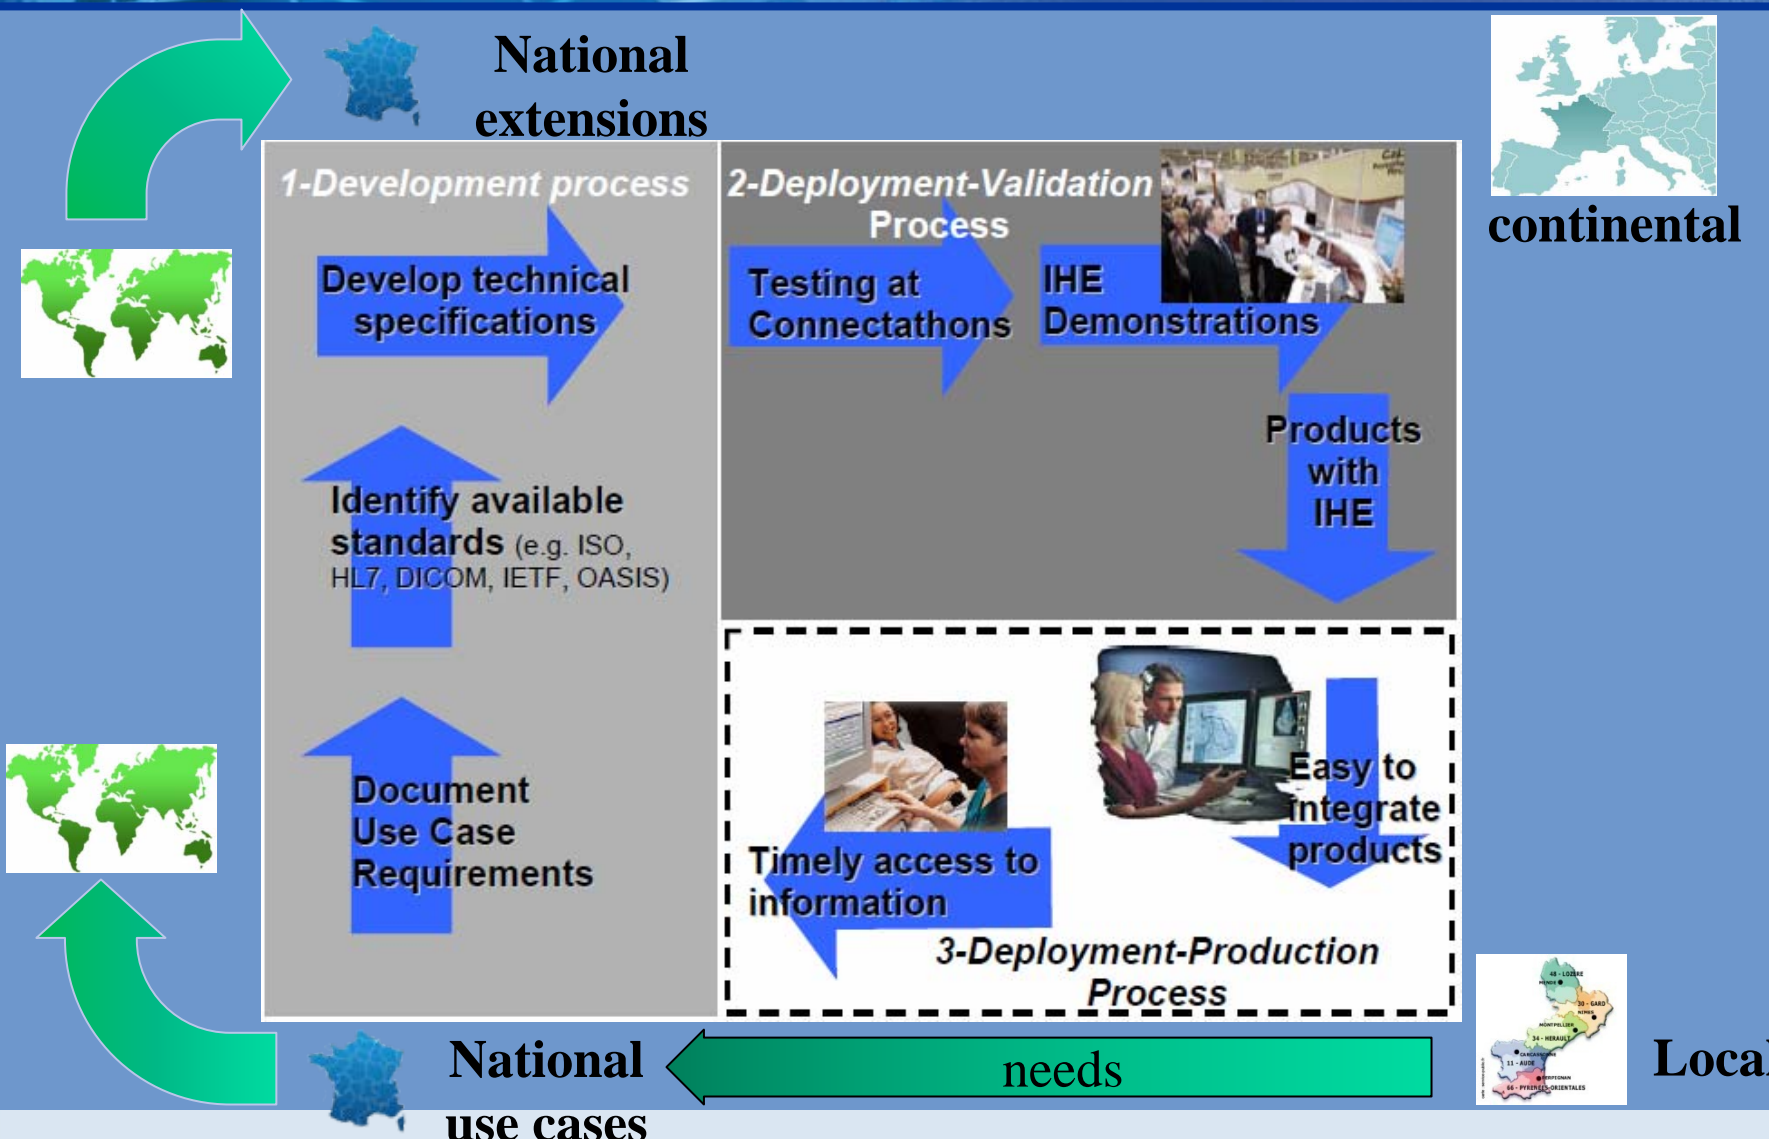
National extensions

continental

1-Development process

Develop technical specifications

Identify available standards (e.g. ISO, HL7, DICOM, IETF, OASIS)

Document Use Case Requirements

2-Deployment-Validation Process

Testing at Connectathons

IHE Demonstrations

Products with IHE

Easy to integrate products

Timely access to information

3-Deployment-Production Process

National use cases

needs

Loca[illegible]